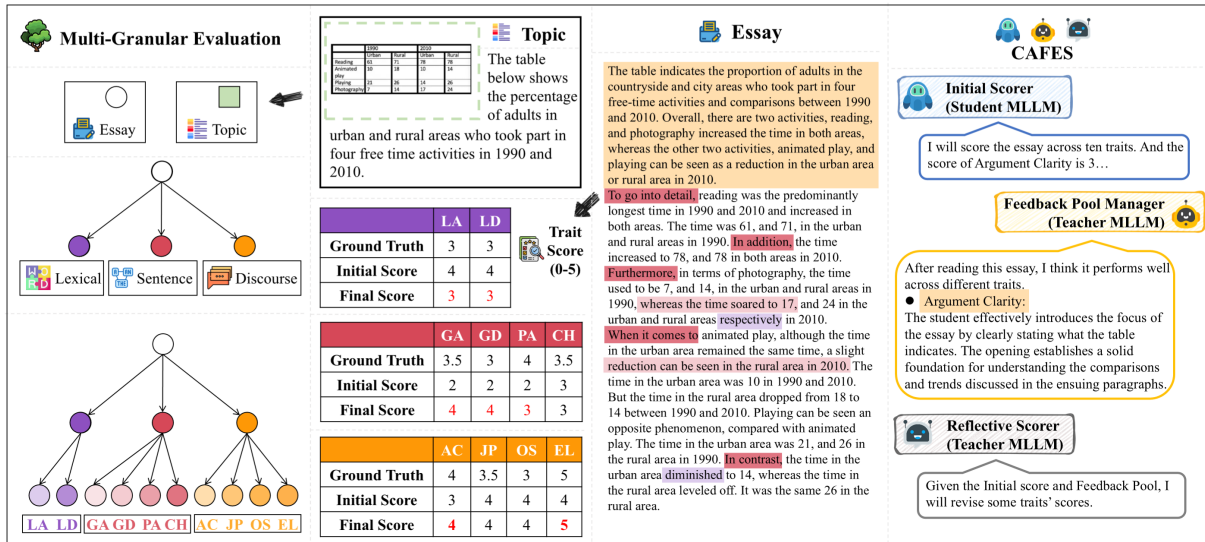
Multi-Granular Evaluation

Essay

Topic

Lexical

Sentence

Discourse

LA LD GA GD PA CH AC JP OS EL

|  | 1990 |  | 2010 |  |
|---|---|---|---|---|
|  | Urban | Rural | Urban | Rural |
| Reading | 61 | 71 | 78 | 78 |
| Animated play | 10 | 18 | 10 | 14 |
| Playing | 23 | 26 | 14 | 26 |
| Photography | 7 | 14 | 17 | 24 |

Topic

The table below shows the percentage of adults in urban and rural areas who took part in four free time activities in 1990 and 2010.

|  | LA | LD |
|---|---|---|
| Ground Truth | 3 | 3 |
| Initial Score | 4 | 4 |
| Final Score | 3 | 3 |

Trait Score (0-5)

|  | GA | GD | PA | CH |
|---|---|---|---|---|
| Ground Truth | 3.5 | 3 | 4 | 3.5 |
| Initial Score | 2 | 2 | 2 | 3 |
| Final Score | 4 | 4 | 3 | 3 |

|  | AC | JP | OS | EL |
|---|---|---|---|---|
| Ground Truth | 4 | 3.5 | 3 | 5 |
| Initial Score | 3 | 4 | 4 | 4 |
| Final Score | 4 | 4 | 4 | 5 |

Essay

The table indicates the proportion of adults in the countryside and city areas who took part in four free-time activities and comparisons between 1990 and 2010. Overall, there are two activities, reading, and photography increased the time in both areas, whereas the other two activities, animated play, and playing can be seen as a reduction in the urban area or rural area in 2010.

To go into detail, reading was the predominantly longest time in 1990 and 2010 and increased in both areas. The time was 61, and 71, in the urban and rural areas in 1990. In addition, the time increased to 78, and 78 in both areas in 2010. Furthermore, in terms of photography, the time used to be 7, and 14, in the urban and rural areas in 1990, whereas the time soared to 17, and 24 in the urban and rural areas respectively in 2010. When it comes to animated play, although the time in the urban area remained the same time, a slight reduction can be seen in the rural area in 2010. The time in the urban area was 10 in 1990 and 2010. But the time in the rural area dropped from 18 to 14 between 1990 and 2010. Playing can be seen an opposite phenomenon, compared with animated play. The time in the urban area was 21, and 26 in the rural area in 1990. In contrast, the time in the urban area diminished to 14, whereas the time in the rural area leveled off. It was the same 26 in the rural area.

CAFES

Initial Scorer (Student MLLM)

I will score the essay across ten traits. And the score of Argument Clarity is 3…

Feedback Pool Manager (Teacher MLLM)

After reading this essay, I think it performs well across different traits.
● Argument Clarity:
The student effectively introduces the focus of the essay by clearly stating what the table indicates. The opening establishes a solid foundation for understanding the comparisons and trends discussed in the ensuing paragraphs.

Reflective Scorer (Teacher MLLM)

Given the Initial score and Feedback Pool, I will revise some traits' scores.